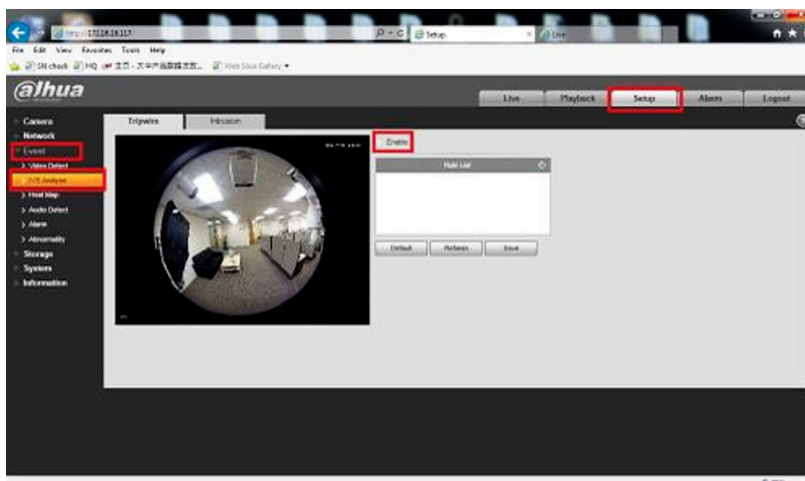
http://172.16.16.117
Setup
Live
File Edit View Favorites Tools Help
SN check HQ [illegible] Web Slice Gallery
alhua
Live
Playback
Setup
Alarm
Logout
Camera
Network
Event
> Video Detect
> IVS Analyse
> Heat Map
> Audio Detect
> Alarm
> Abnormality
Storage
System
Information
Tripwire
Intrusion
Enable
Rule List
Default
Refresh
Save